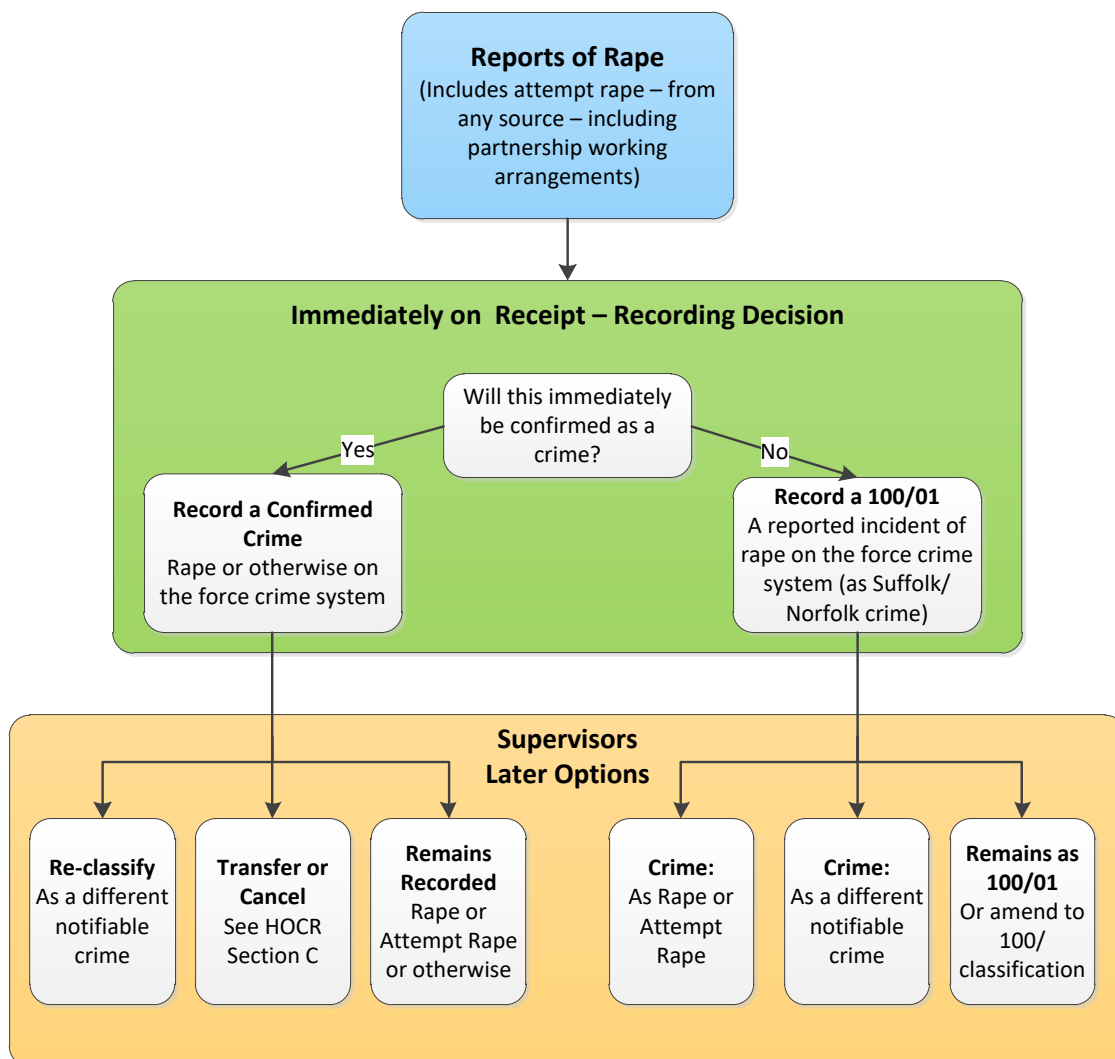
**Reports of Rape**
(Includes attempt rape – from any source – including partnership working arrangements)

**Immediately on Receipt – Recording Decision**

Will this immediately be confirmed as a crime?

Yes

No

**Record a Confirmed Crime**
Rape or otherwise on the force crime system

**Record a 100/01**
A reported incident of rape on the force crime system (as Suffolk/ Norfolk crime)

**Supervisors Later Options**

**Re-classify**
As a different notifiable crime

**Transfer or Cancel**
See HOCR Section C

**Remains Recorded**
Rape or Attempt Rape or otherwise

**Crime:**
As Rape or Attempt Rape

**Crime:**
As a different notifiable crime

**Remains as 100/01**
Or amend to 100/ classification